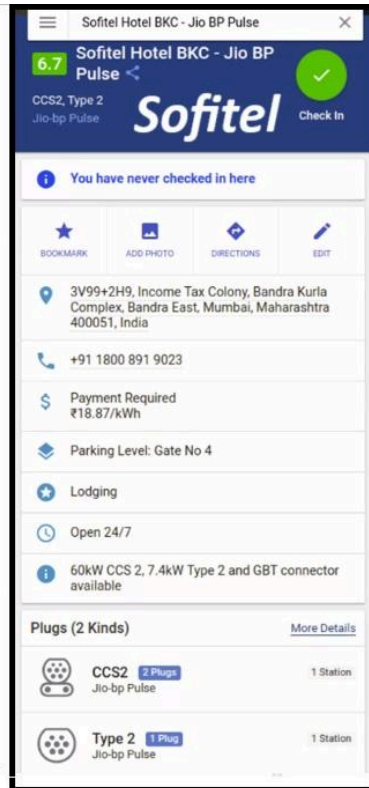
Sofitel Hotel BKC - Jio BP Pulse

6.7 Sofitel Hotel BKC - Jio BP Pulse

CCS2, Type 2
Jio-bp Pulse

Sofitel

Check In

You have never checked in here

BOOKMARK
ADD PHOTO
DIRECTIONS
EDIT

3V99+2H9, Income Tax Colony, Bandra Kurla Complex, Bandra East, Mumbai, Maharashtra 400051, India

+91 1800 891 9023

Payment Required
₹18.87/kWh

Parking Level: Gate No 4

Lodging

Open 24/7

60kW CCS 2, 7.4kW Type 2 and GBT connector available

Plugs (2 Kinds)

More Details

CCS2 2 Plugs
Jio-bp Pulse
1 Station

Type 2 1 Plug
Jio-bp Pulse
1 Station